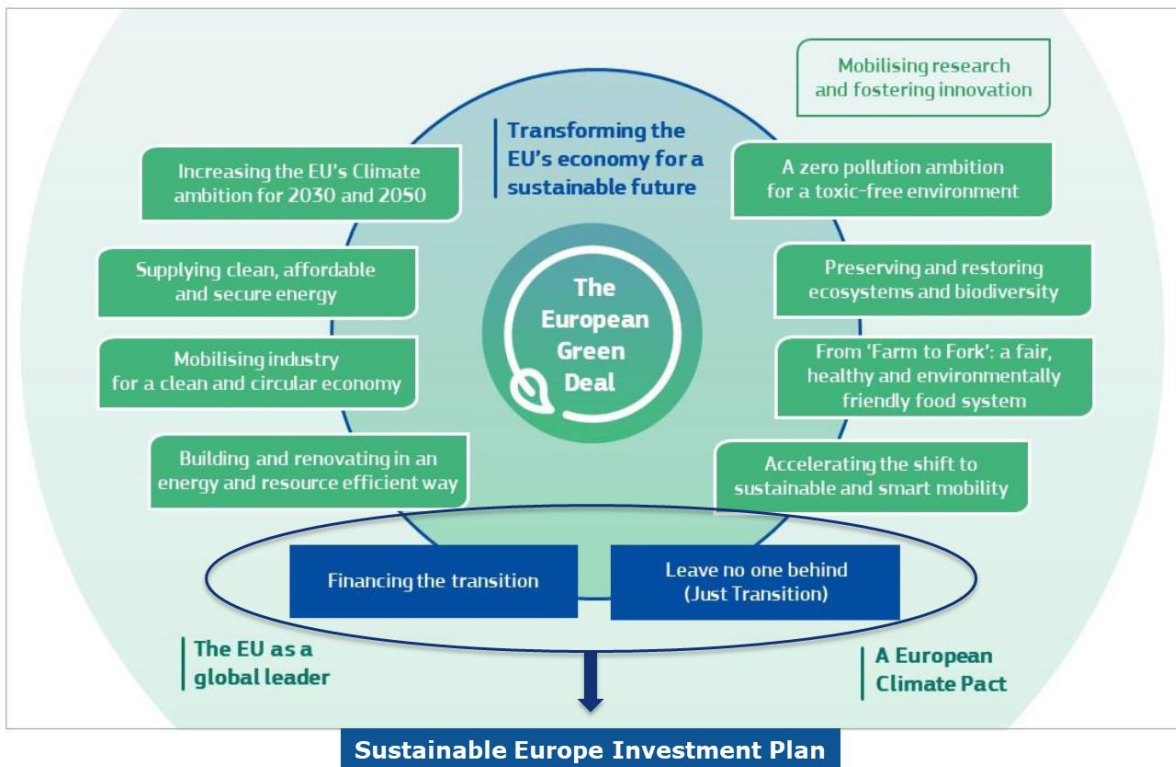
Mobilising research and fostering innovation

Transforming the EU's economy for a sustainable future

Increasing the EU's Climate ambition for 2030 and 2050

A zero pollution ambition for a toxic-free environment

Supplying clean, affordable and secure energy

The European Green Deal

Preserving and restoring ecosystems and biodiversity

Mobilising industry for a clean and circular economy

From 'Farm to Fork': a fair, healthy and environmentally friendly food system

Building and renovating in an energy and resource efficient way

Accelerating the shift to sustainable and smart mobility

Financing the transition

Leave no one behind (Just Transition)

The EU as a global leader

A European Climate Pact

Sustainable Europe Investment Plan